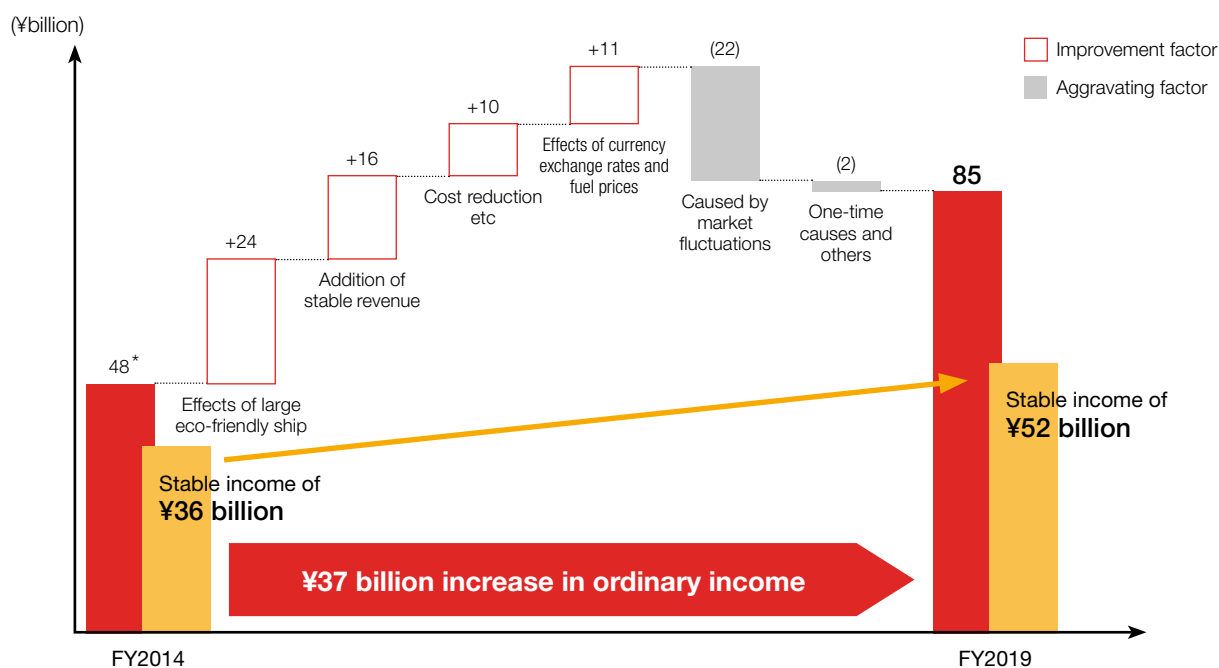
(¥billion)

Improvement factor
Aggravating factor

48*

Stable income of
¥36 billion

+24
Effects of large eco-friendly ship

+16
Addition of stable revenue

+10
Cost reduction etc

+11
Effects of currency exchange rates and fuel prices

(22)
Caused by market fluctuations

(2)
One-time causes and others

85

Stable income of
¥52 billion

¥37 billion increase in ordinary income

FY2014

FY2019